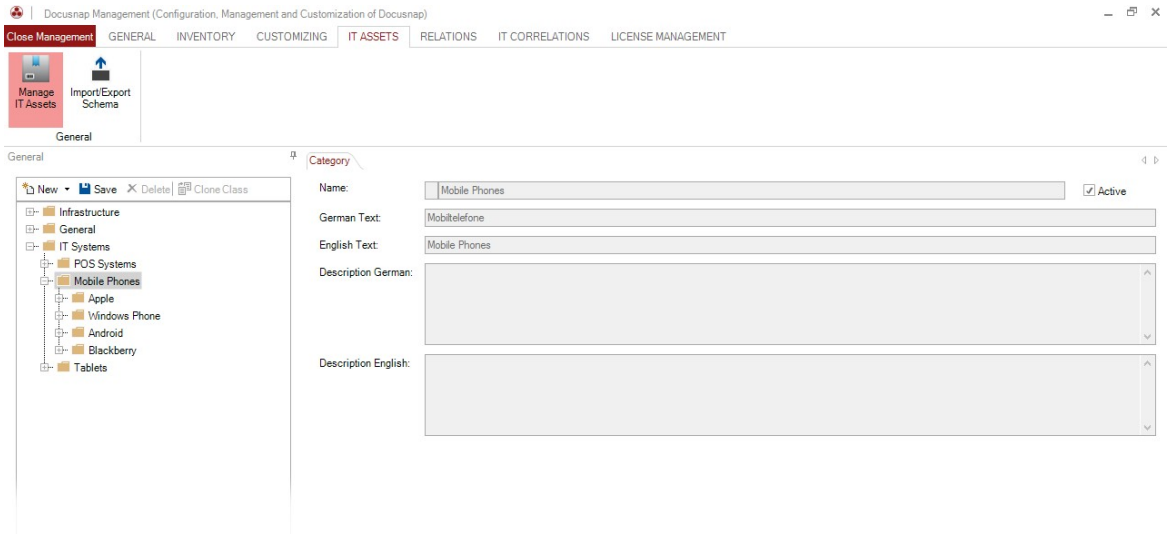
Docusnap Management (Configuration, Management and Customization of Docusnap)

Close Management GENERAL INVENTORY CUSTOMIZING IT ASSETS RELATIONS IT CORRELATIONS LICENSE MANAGEMENT

Manage IT Assets
Import/Export Schema
General

General

New Save Delete Clone Class

Infrastructure
General
IT Systems
POS Systems
Mobile Phones
Apple
Windows Phone
Android
Blackberry
Tablets

Category

Name: Mobile Phones
Active
German Text: Mobiltelefone
English Text: Mobile Phones
Description German:
Description English: